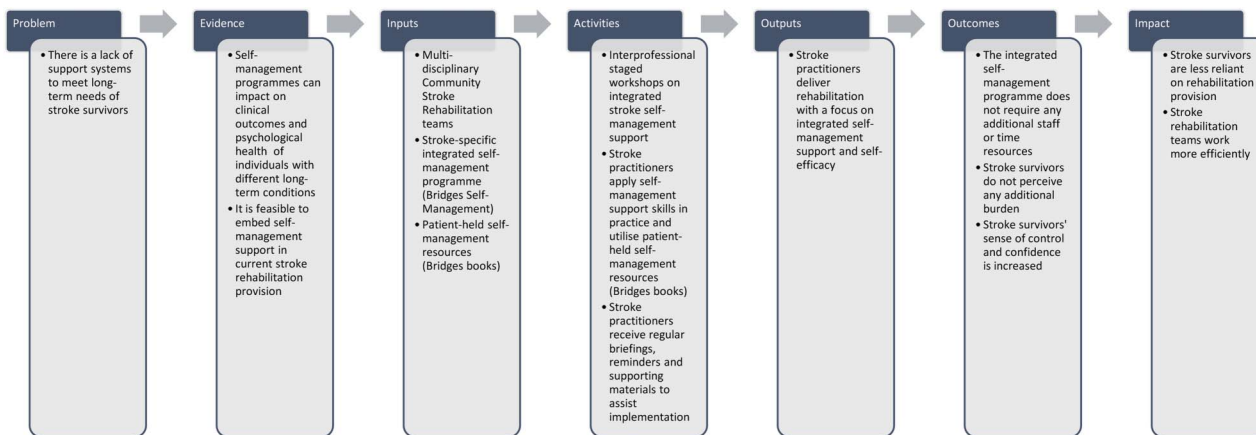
Problem

• There is a lack of support systems to meet long-term needs of stroke survivors

Evidence

• Self-management programmes can impact on clinical outcomes and psychological health of individuals with different long-term conditions
• It is feasible to embed self-management support in current stroke rehabilitation provision

Inputs

• Multi-disciplinary Community Stroke Rehabilitation teams
• Stroke-specific integrated self-management programme (Bridges Self-Management)
• Patient-held self-management resources (Bridges books)

Activities

• Interprofessional staged workshops on integrated stroke self-management support
• Stroke practitioners apply self-management support skills in practice and utilise patient-held self-management resources (Bridges books)
• Stroke practitioners receive regular briefings, reminders and supporting materials to assist implementation

Outputs

• Stroke practitioners deliver rehabilitation with a focus on integrated self-management support and self-efficacy

Outcomes

• The integrated self-management programme does not require any additional staff or time resources
• Stroke survivors do not perceive any additional burden
• Stroke survivors' sense of control and confidence is increased

Impact

• Stroke survivors are less reliant on rehabilitation provision
• Stroke rehabilitation teams work more efficiently